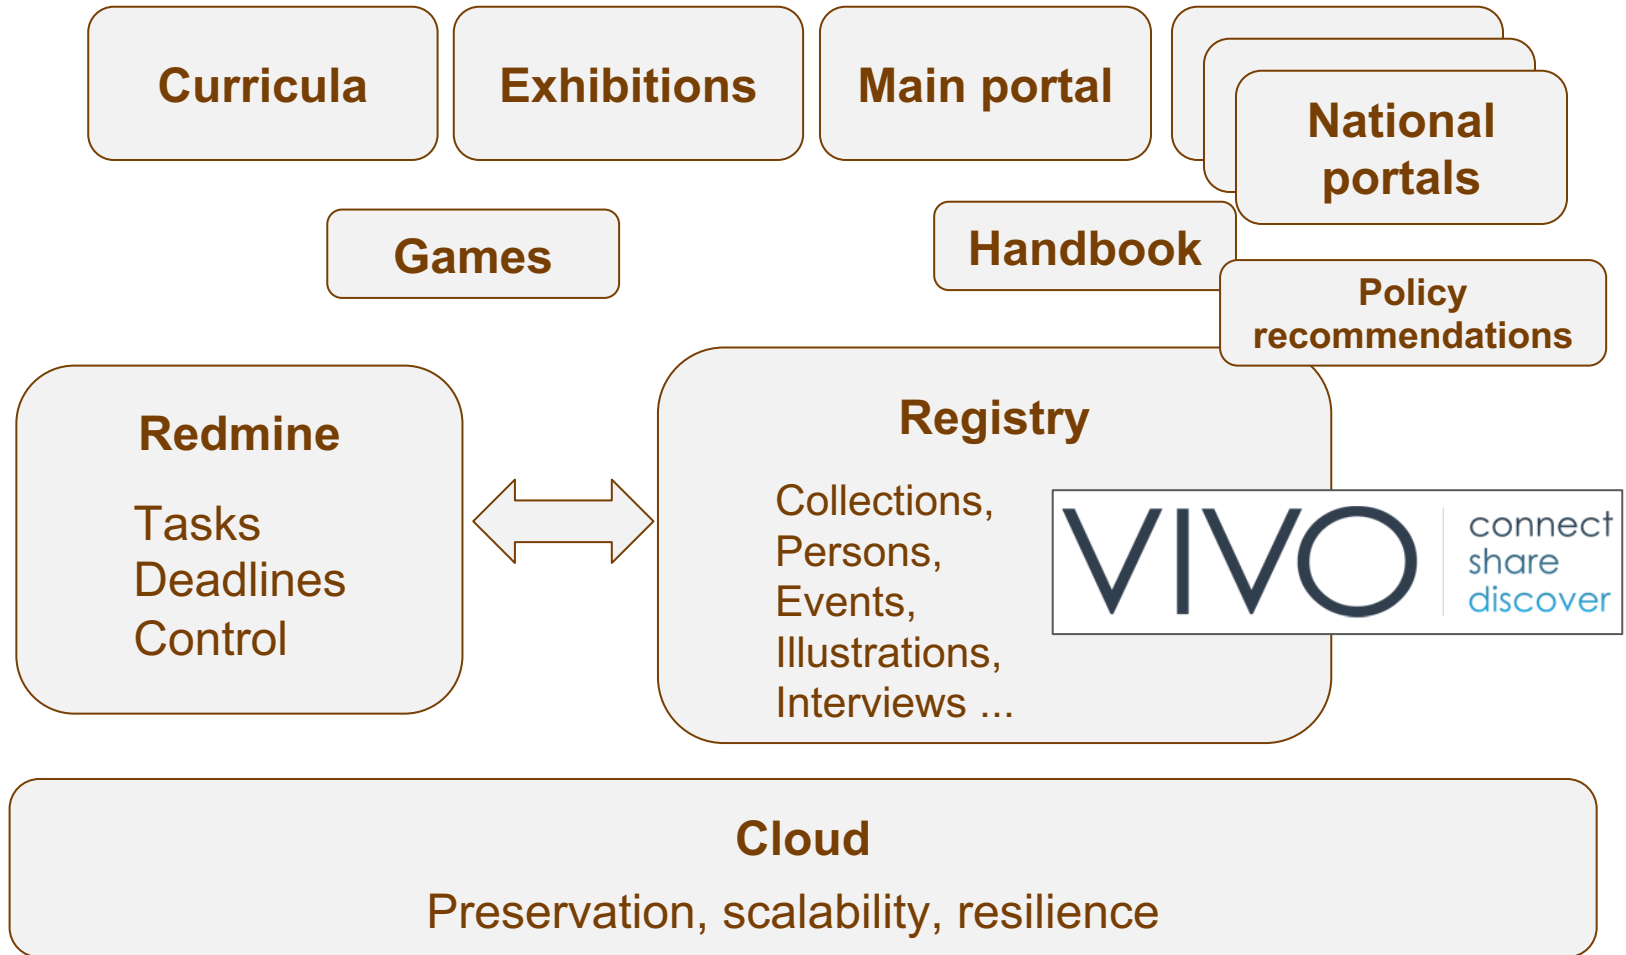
Curricula

Exhibitions

Main portal

National portals

Games

Handbook

Policy recommendations

Redmine

Tasks
Deadlines
Control

Registry

Collections,
Persons,
Events,
Illustrations,
Interviews ...

VIVO

connect
share
discover

Cloud

Preservation, scalability, resilience